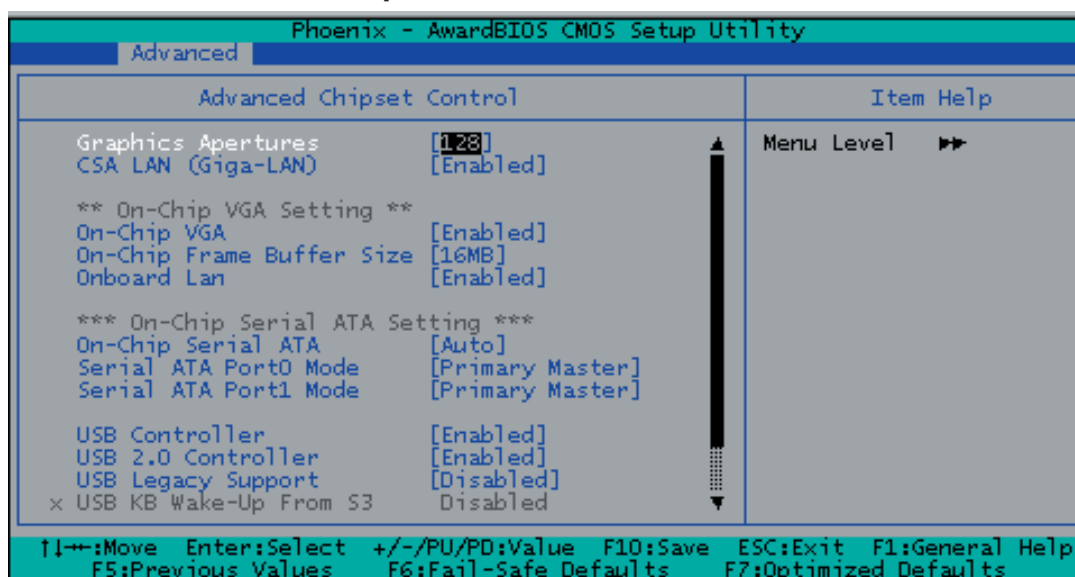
Phoenix - AwardBIOS CMOS Setup Utility
Advanced

Advanced Chipset Control

Item Help

| | |
|---|---|
| Graphics Apertures | [128] |
| CSA LAN (Giga-LAN) | [Enabled] |

** On-Chip VGA Setting **

| | |
|---|---|
| On-Chip VGA | [Enabled] |
| On-Chip Frame Buffer Size | [16MB] |
| Onboard Lan | [Enabled] |

*** On-Chip Serial ATA Setting ***

| | |
|---|---|
| On-Chip Serial ATA | [Auto] |
| Serial ATA Port0 Mode | [Primary Master] |
| Serial ATA Port1 Mode | [Primary Master] |

| | |
|---|---|
| USB Controller | [Enabled] |
| USB 2.0 Controller | [Enabled] |
| USB Legacy Support | [Disabled] |
| × USB KB Wake-Up From S3 | Disabled |

Menu Level ►►

↑↓→←:Move Enter:Select +/-/PU/PD:Value F10:Save ESC:Exit F1:General Help
F5:Previous Values F6:Fail-Safe Defaults F7:Optimized Defaults